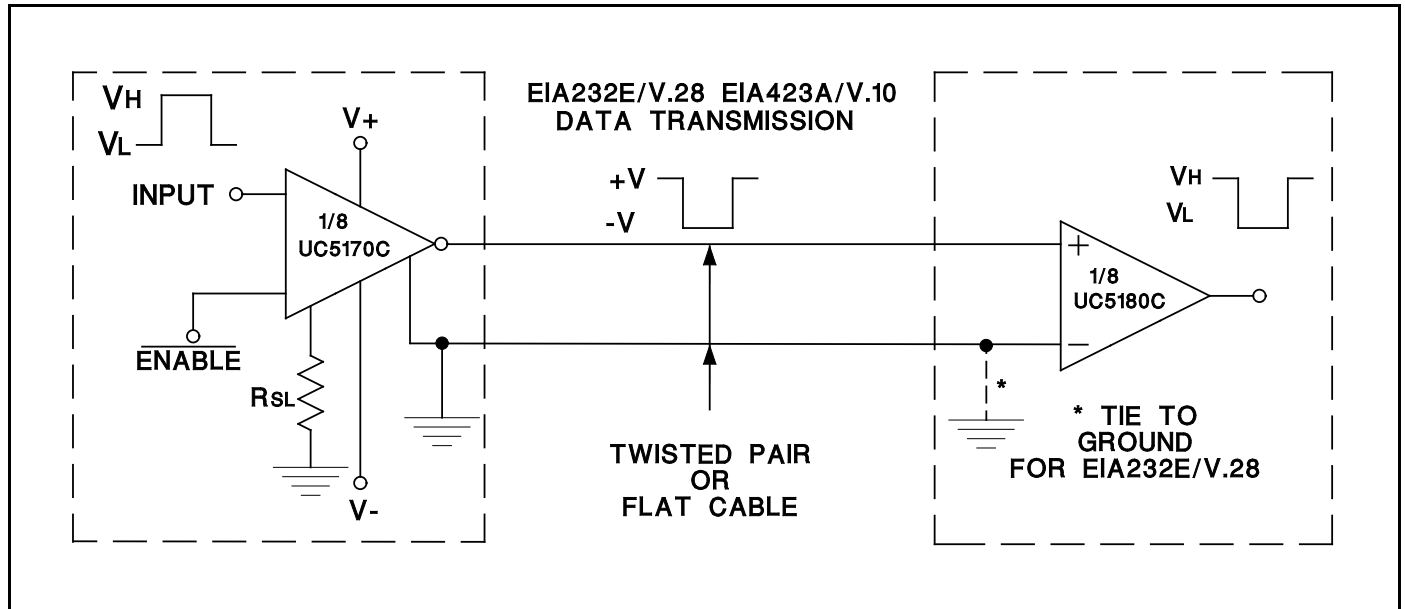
EIA232E/V.28 EIA423A/V.10
DATA TRANSMISSION

$V_H$
$V_L$

INPUT

1/8
UC5170C

$V+$

$\overline{ENABLE}$

$R_{SL}$

$V-$

+V
-V

TWISTED PAIR
OR
FLAT CABLE

$V_H$
$V_L$

+
1/8
UC5180C
−

*

* TIE TO GROUND FOR EIA232E/V.28